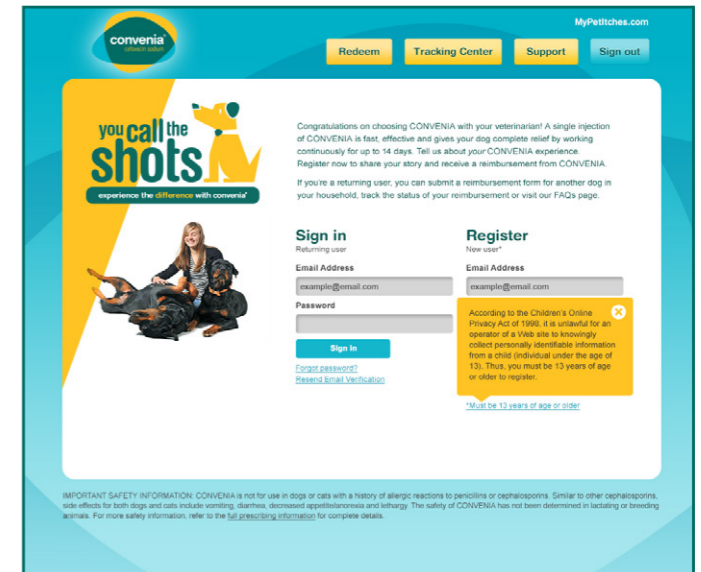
convenia
cefovecin sodium

MyPetItches.com

Redeem
Tracking Center
Support
Sign out

you call the shots
experience the difference with convenia®

Congratulations on choosing CONVENIA with your veterinarian! A single injection of CONVENIA is fast, effective and gives your dog complete relief by working continuously for up to 14 days. Tell us about your CONVENIA experience. Register now to share your story and receive a reimbursement from CONVENIA.

If you're a returning user, you can submit a reimbursement form for another dog in your household, track the status of your reimbursement or visit our FAQs page.

Sign in
Returning user

Email Address
example@email.com

Password

Sign In

Forgot password?
Resend Email Verification

Register
New user*

Email Address
example@email.com

According to the Children's Online Privacy Act of 1998, it is unlawful for an operator of a Web site to knowingly collect personally identifiable information from a child (individual under the age of 13). Thus, you must be 13 years of age or older to register.

*Must be 13 years of age or older

IMPORTANT SAFETY INFORMATION: CONVENIA is not for use in dogs or cats with a history of allergic reactions to penicillins or cephalosporins. Similar to other cephalosporins, side effects for both dogs and cats include vomiting, diarrhea, decreased appetite/anorexia and lethargy. The safety of CONVENIA has not been determined in lactating or breeding animals. For more safety information, refer to the full prescribing information for complete details.